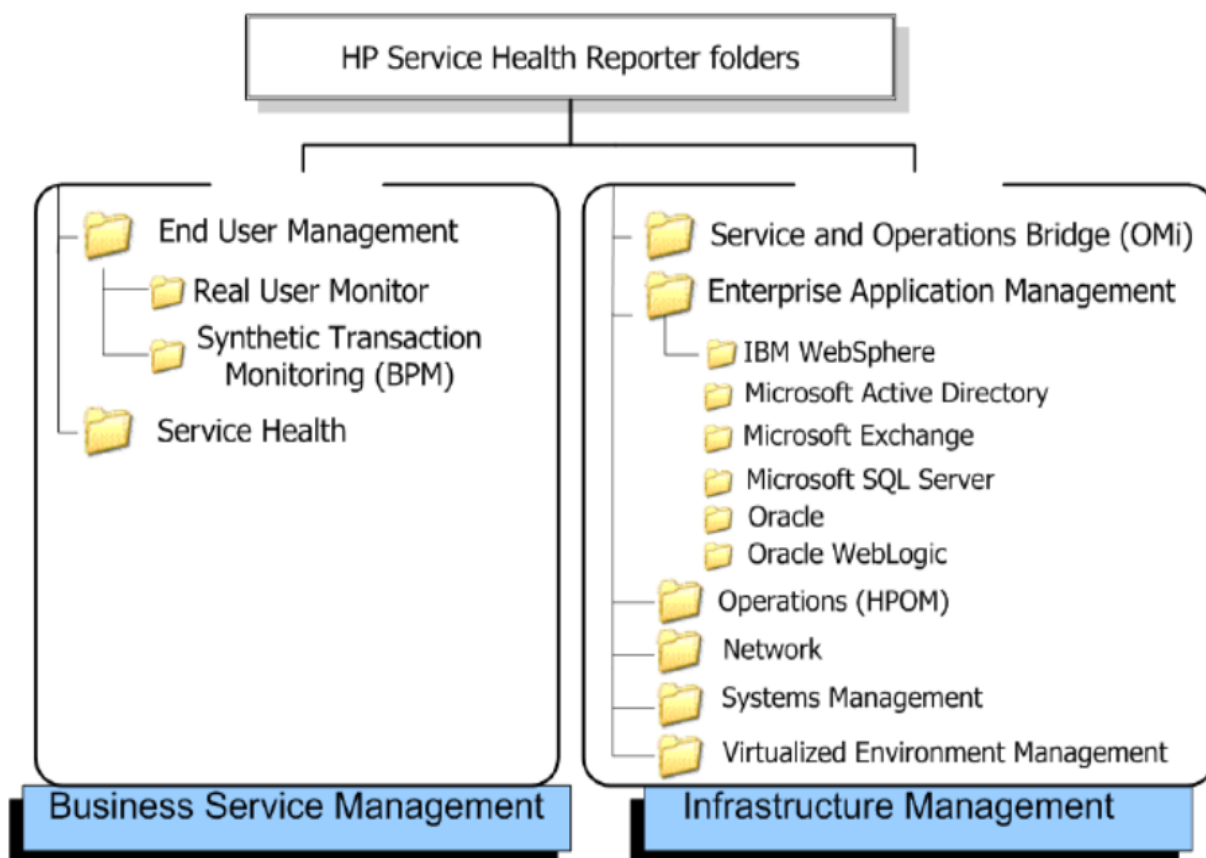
HP Service Health Reporter folders

End User Management
Real User Monitor
Synthetic Transaction Monitoring (BPM)
Service Health

Business Service Management

Service and Operations Bridge (OMi)
Enterprise Application Management
IBM WebSphere
Microsoft Active Directory
Microsoft Exchange
Microsoft SQL Server
Oracle
Oracle WebLogic
Operations (HPOM)
Network
Systems Management
Virtualized Environment Management

Infrastructure Management